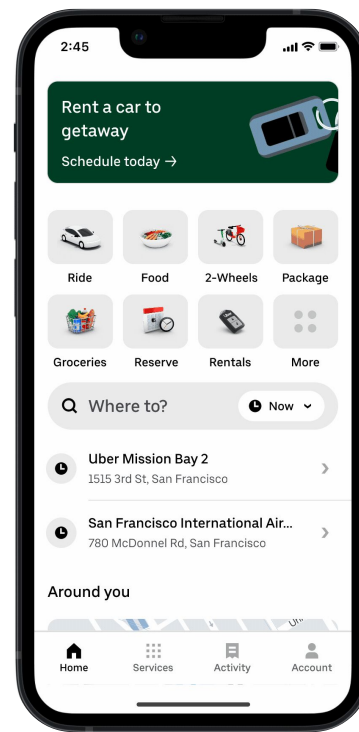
2:45

Rent a car to getaway
Schedule today →

Ride
Food
2-Wheels
Package
Groceries
Reserve
Rentals
More

Where to?
Now

Uber Mission Bay 2
1515 3rd St, San Francisco

San Francisco International Air...
780 McDonnel Rd, San Francisco

Around you

Home
Services
Activity
Account